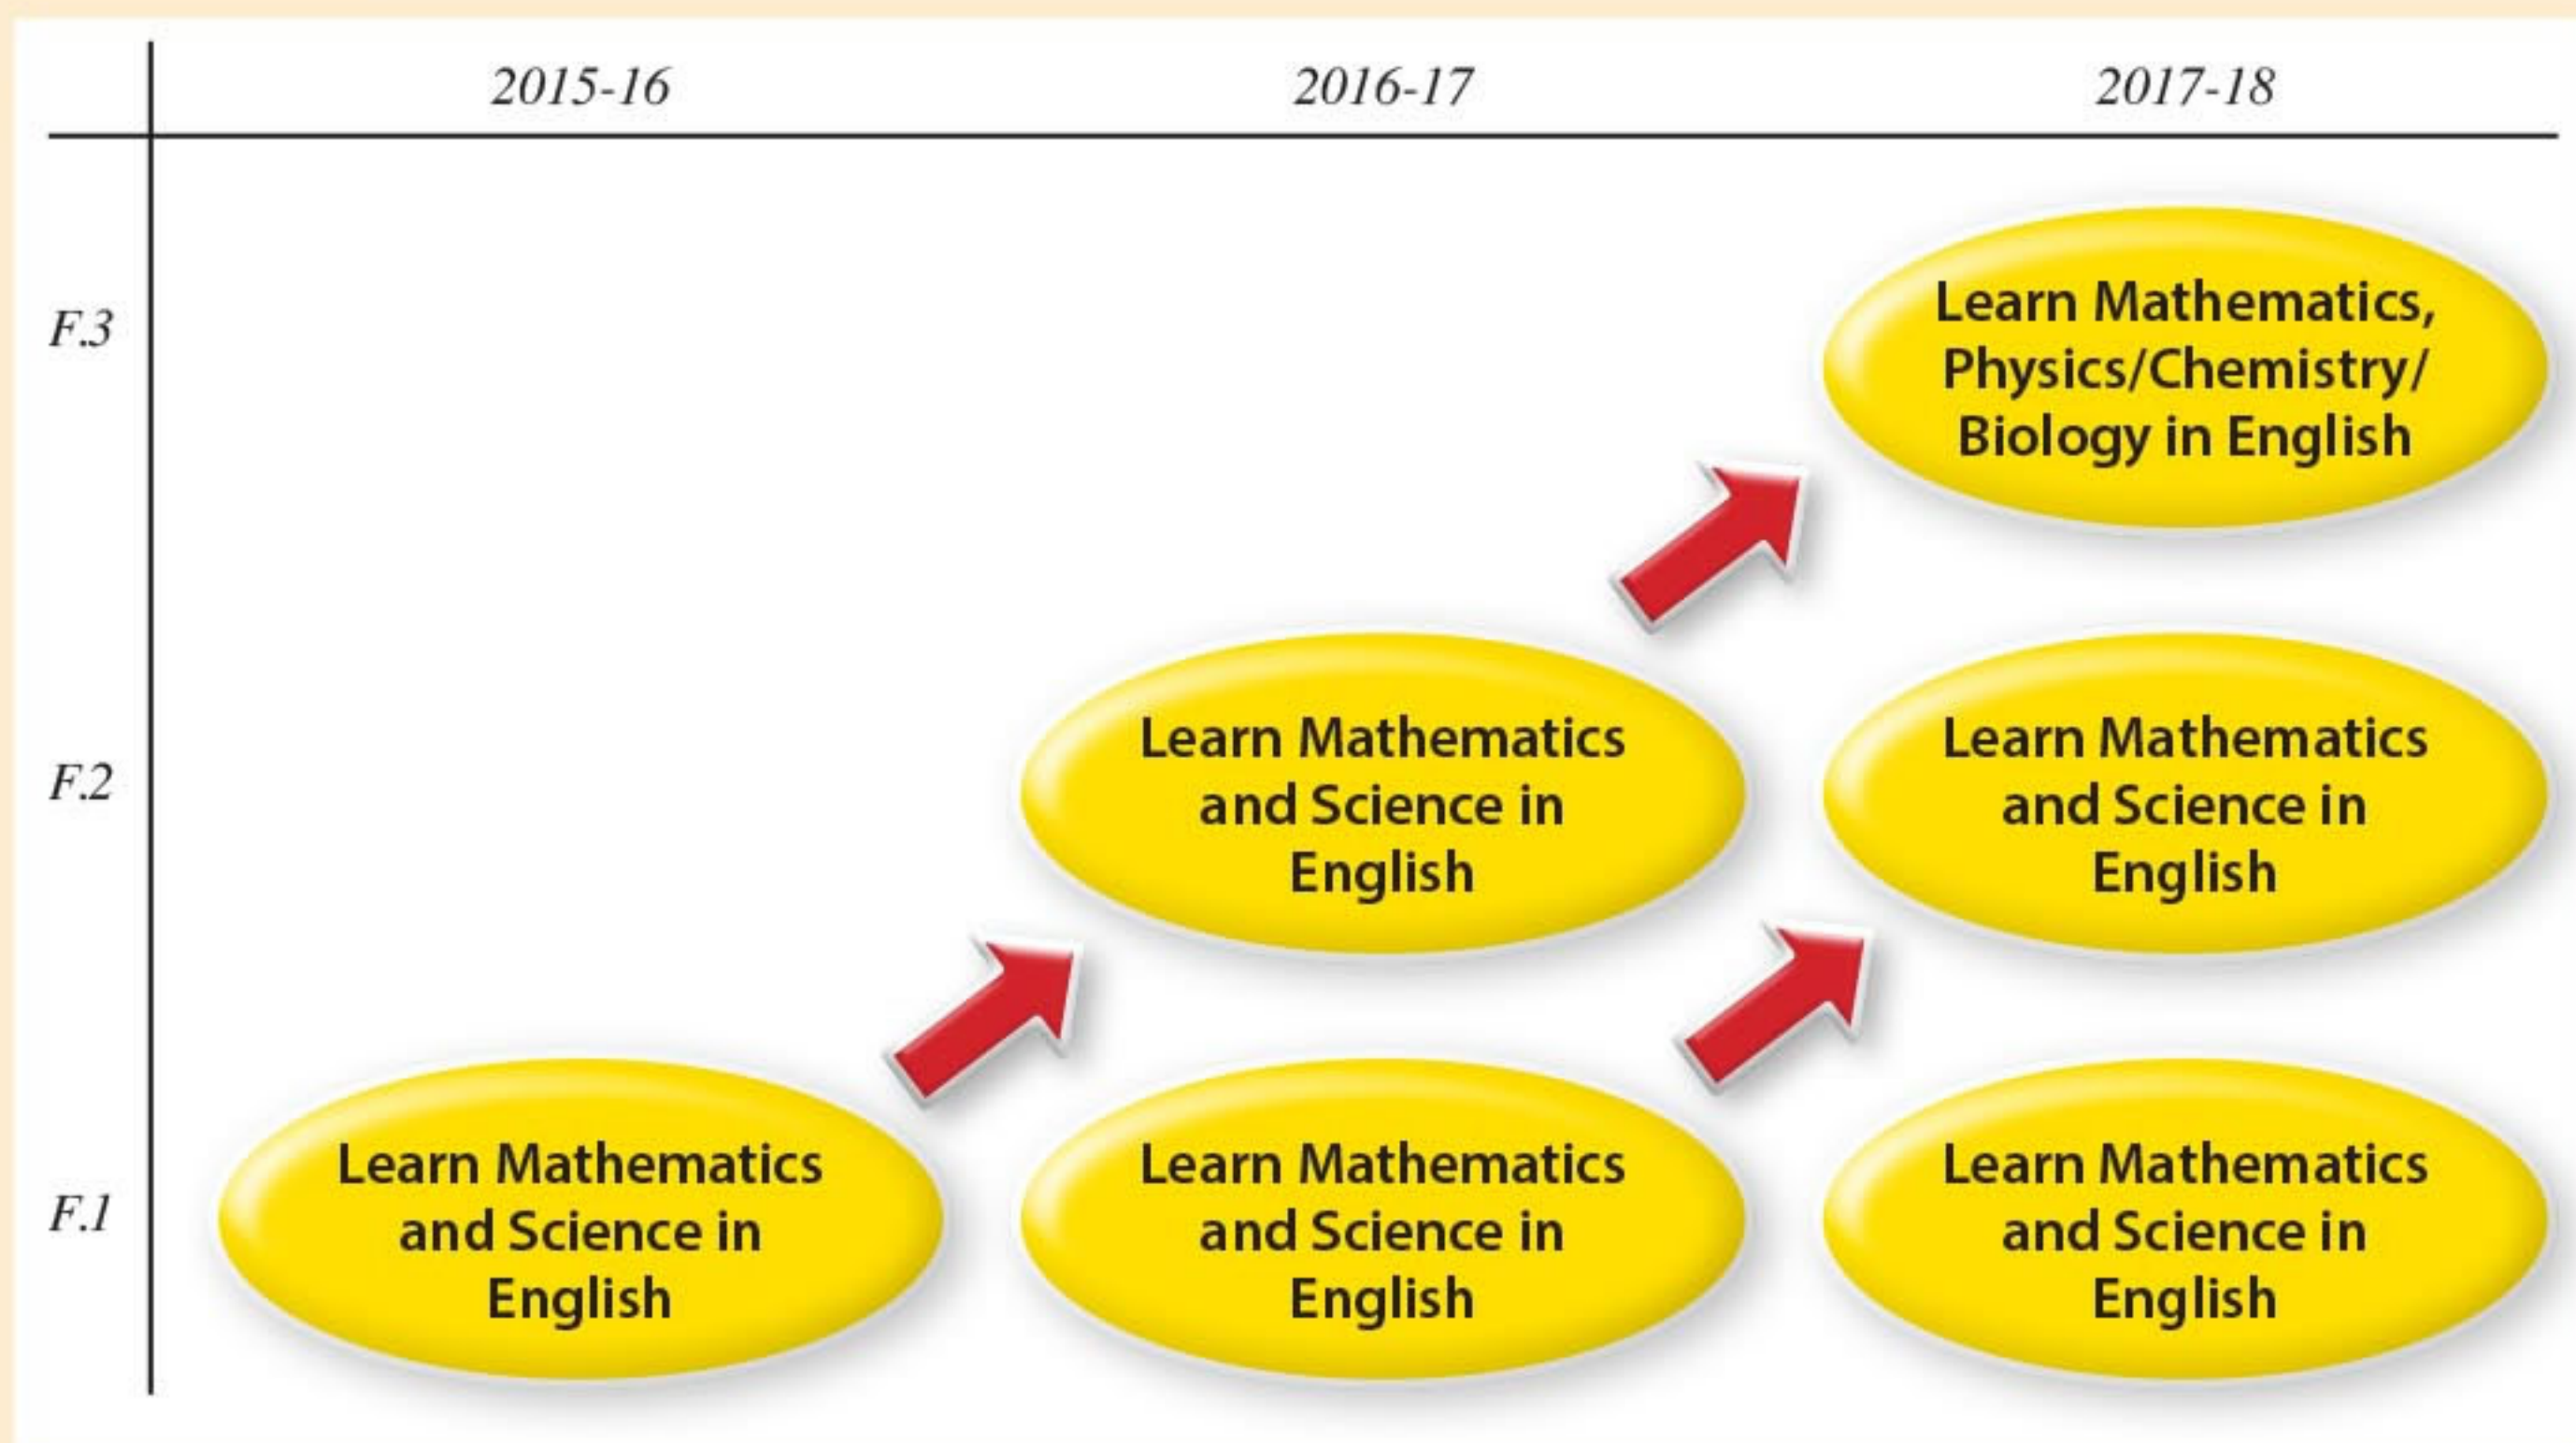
| | 2015-16 | 2016-17 | 2017-18 |
|---|---|---|---|
| F.3 | | | Learn Mathematics, Physics/Chemistry/ Biology in English |
| F.2 | | Learn Mathematics and Science in English | Learn Mathematics and Science in English |
| F.1 | Learn Mathematics and Science in English | Learn Mathematics and Science in English | Learn Mathematics and Science in English |